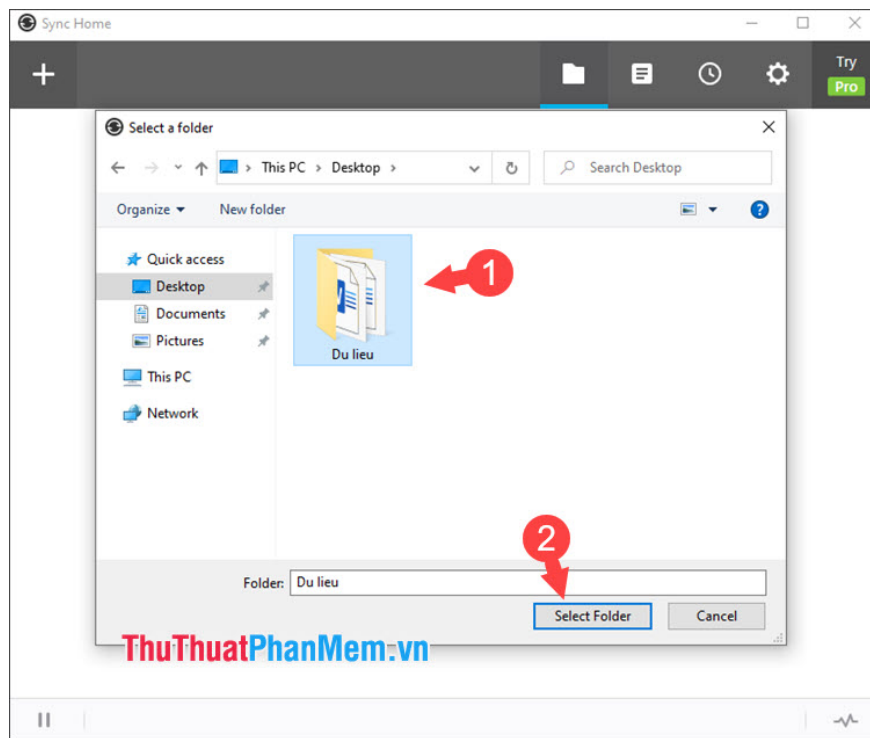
Sync Home

+

Try
Pro

Select a folder

This PC > Desktop >

Search Desktop

Organize ▾ New folder

Quick access
Desktop
Documents
Pictures
This PC
Network

Du lieu

1

2

Folder: Du lieu

Select Folder Cancel

ThuThuatPhanMem.vn